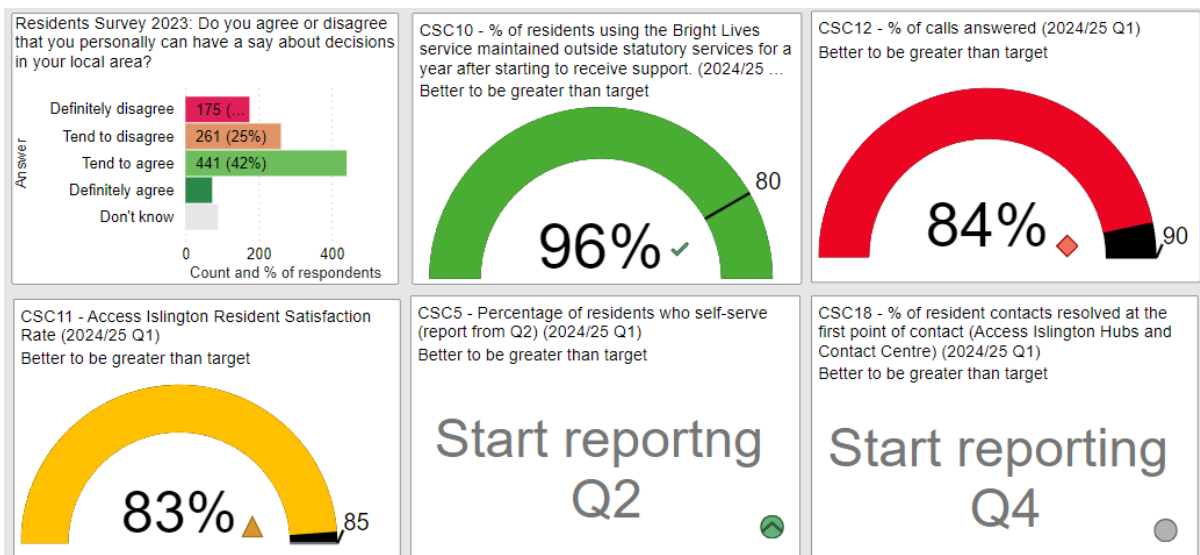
Residents Survey 2023: Do you agree or disagree that you personally can have a say about decisions in your local area?

Answer

| Answer | Count and % of respondents |
|---|---|
| Definitely disagree | 175 (... |
| Tend to disagree | 261 (25%) |
| Tend to agree | 441 (42%) |
| Definitely agree | |
| Don't know | |

0 200 400

Count and % of respondents

CSC10 - % of residents using the Bright Lives service maintained outside statutory services for a year after starting to receive support. (2024/25 ...

Better to be greater than target

80

96%

CSC12 - % of calls answered (2024/25 Q1)

Better to be greater than target

84%

90

CSC11 - Access Islington Resident Satisfaction Rate (2024/25 Q1)

Better to be greater than target

83%

85

CSC5 - Percentage of residents who self-serve (report from Q2) (2024/25 Q1)

Better to be greater than target

Start reportng Q2

CSC18 - % of resident contacts resolved at the first point of contact (Access Islington Hubs and Contact Centre) (2024/25 Q1)

Better to be greater than target

Start reporting Q4